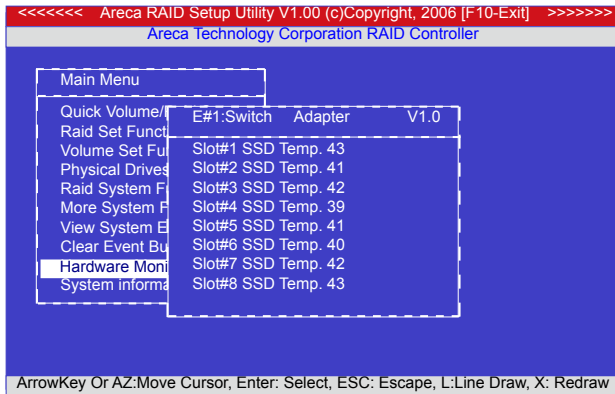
<<<<<<<  Areca RAID Setup Utility V1.00 (c)Copyright, 2006 [F10-Exit]  >>>>>>>
Areca Technology Corporation RAID Controller

Main Menu

Quick Volume/I
Raid Set Funct
Volume Set Fu
Physical Drives
Raid System F
More System F
View System E
Clear Event Bu
Hardware Moni
System informa

E#1:Switch   Adapter   V1.0

Slot#1 SSD Temp. 43
Slot#2 SSD Temp. 41
Slot#3 SSD Temp. 42
Slot#4 SSD Temp. 39
Slot#5 SSD Temp. 41
Slot#6 SSD Temp. 40
Slot#7 SSD Temp. 42
Slot#8 SSD Temp. 43

ArrowKey Or AZ:Move Cursor, Enter: Select, ESC: Escape, L:Line Draw, X: Redraw